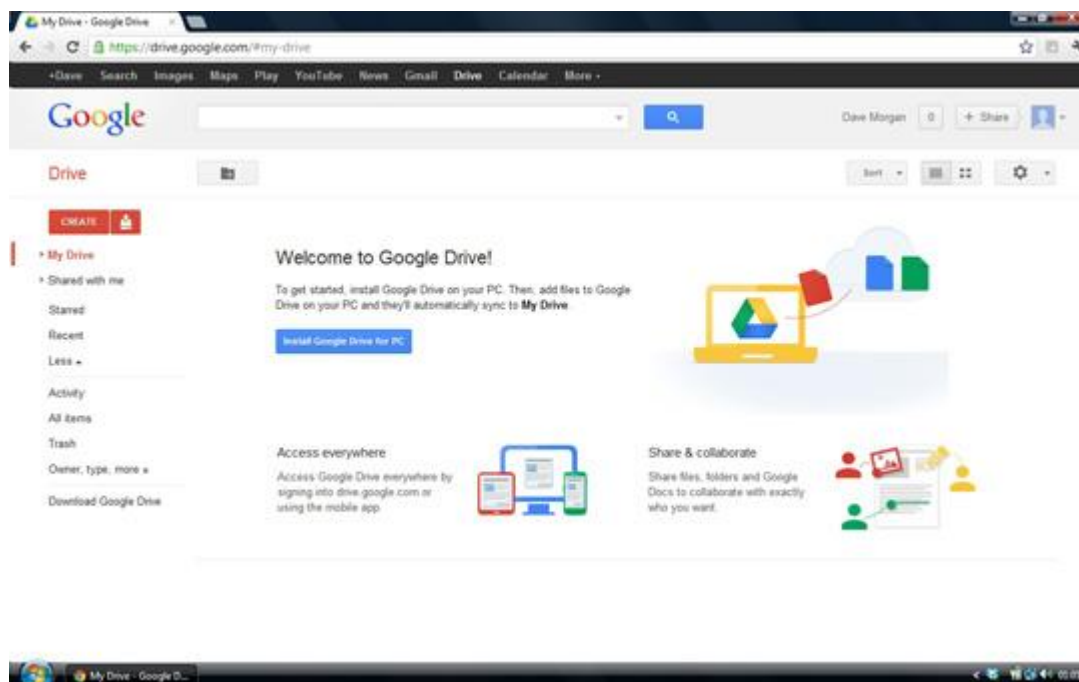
My Drive - Google Drive

https://drive.google.com/#my-drive

+Dave Search Images Maps Play YouTube News Gmail Drive Calendar More -

Google

Dave Morgan 0 + Share

Drive

Sort

CREATE

My Drive
Shared with me
Starred
Recent
Less
Activity
All items
Trash
Owner, type, more
Download Google Drive

Welcome to Google Drive!

To get started, install Google Drive on your PC. Then, add files to Google Drive on your PC and they'll automatically sync to **My Drive**.

Install Google Drive for PC

Access everywhere

Access Google Drive everywhere by signing into drive.google.com or using the mobile app

Share & collaborate

Share files, folders and Google Docs to collaborate with exactly who you want.

My Drive - Google D...